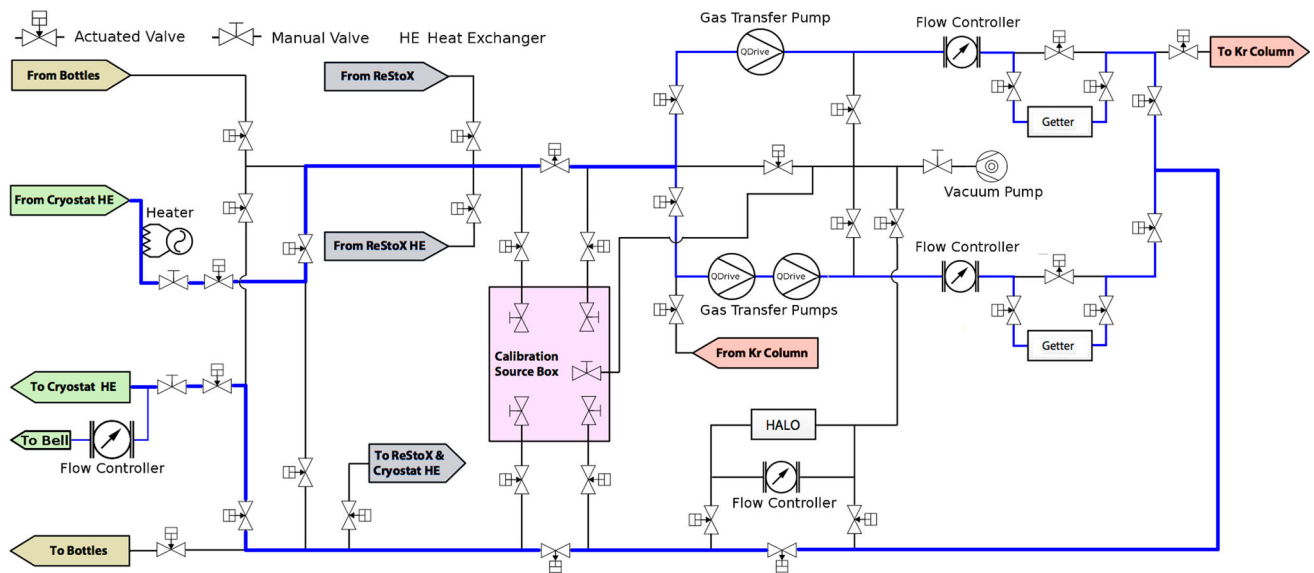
Actuated Valve
Manual Valve
HE Heat Exchanger
From Bottles
From ReStoX
Gas Transfer Pump
QDrive
Flow Controller
To Kr Column
Getter
From Cryostat HE
Heater
Vacuum Pump
From ReStoX HE
Flow Controller
QDrive
QDrive
Gas Transfer Pumps
Getter
Calibration Source Box
From Kr Column
To Cryostat HE
To Bell
Flow Controller
HALO
To ReStoX & Cryostat HE
Flow Controller
To Bottles